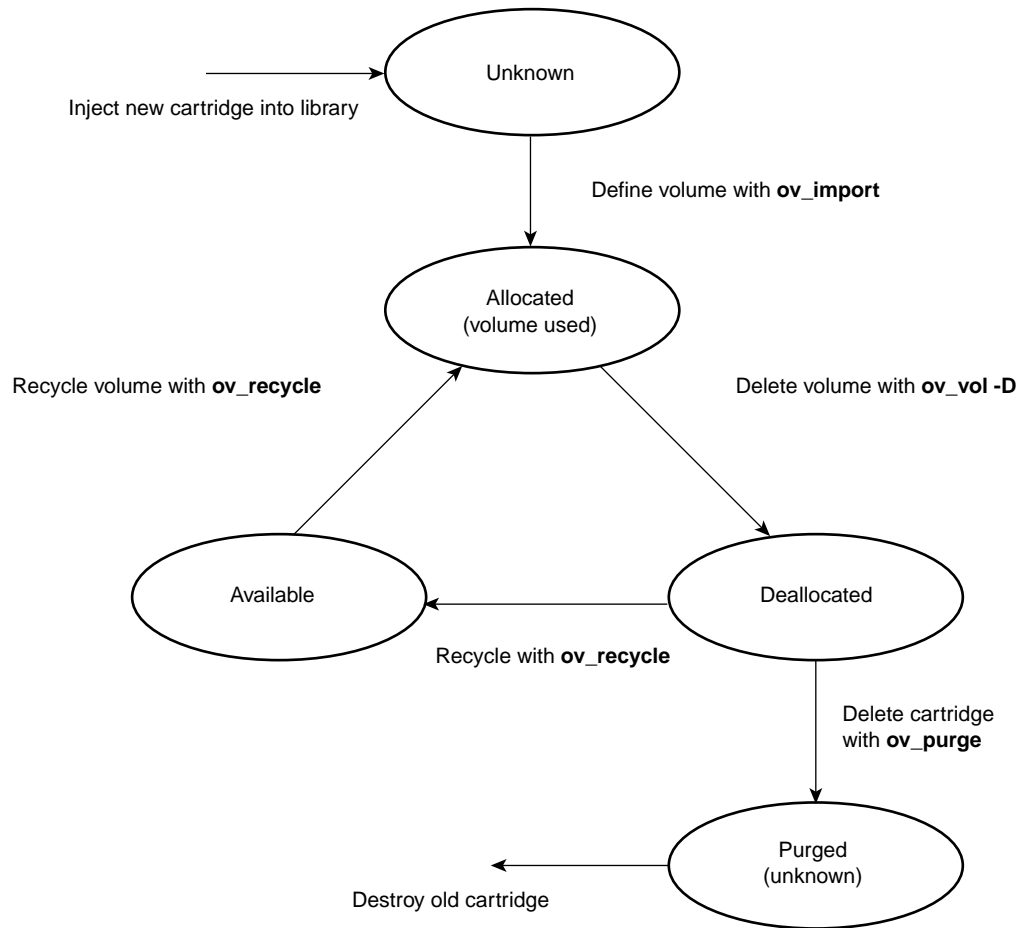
Unknown

Inject new cartridge into library

Define volume with **ov_import**

Allocated
(volume used)

Recycle volume with **ov_recycle**

Delete volume with **ov_vol -D**

Available

Deallocated

Recycle with **ov_recycle**

Delete cartridge with **ov_purge**

Purged
(unknown)

Destroy old cartridge